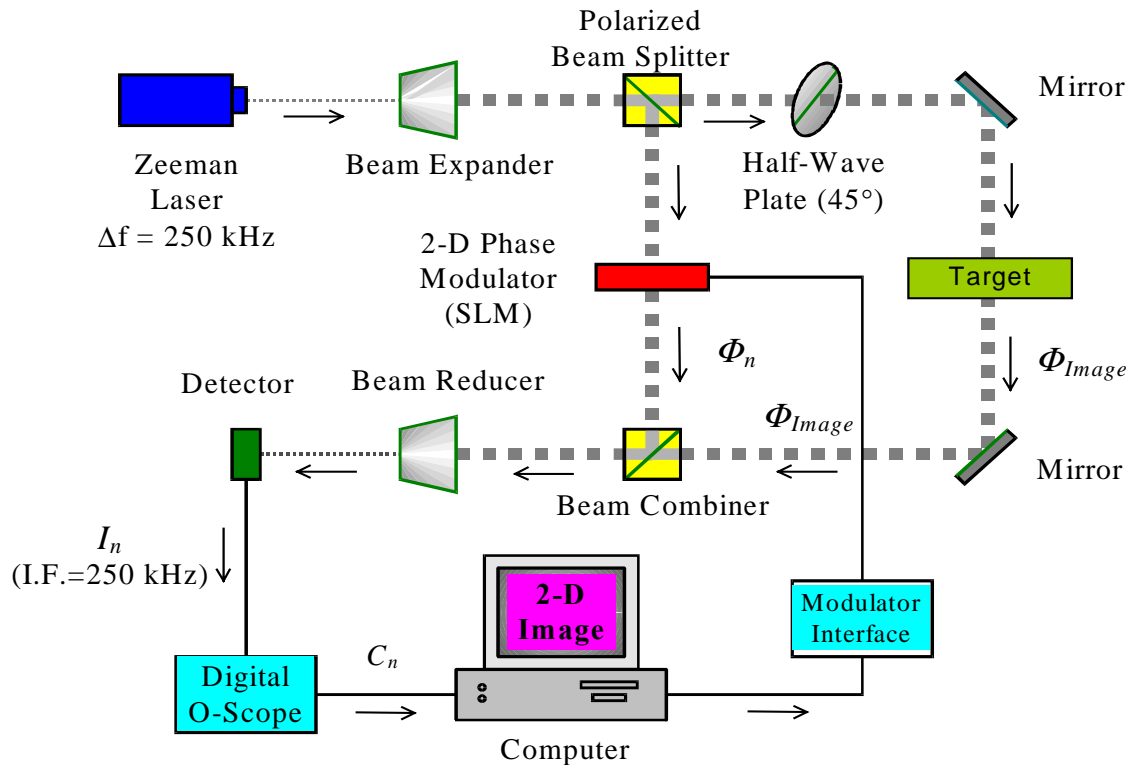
Polarized Beam Splitter

Mirror

Zeeman Laser
$\Delta$f = 250 kHz

Beam Expander

Half-Wave Plate (45°)

2-D Phase Modulator (SLM)

Target

$\Phi_n$

$\Phi_{Image}$

Detector

Beam Reducer

$\Phi_{Image}$

Mirror

Beam Combiner

$I_n$
(I.F.=250 kHz)

2-D Image

Modulator Interface

$C_n$

Digital O-Scope

Computer